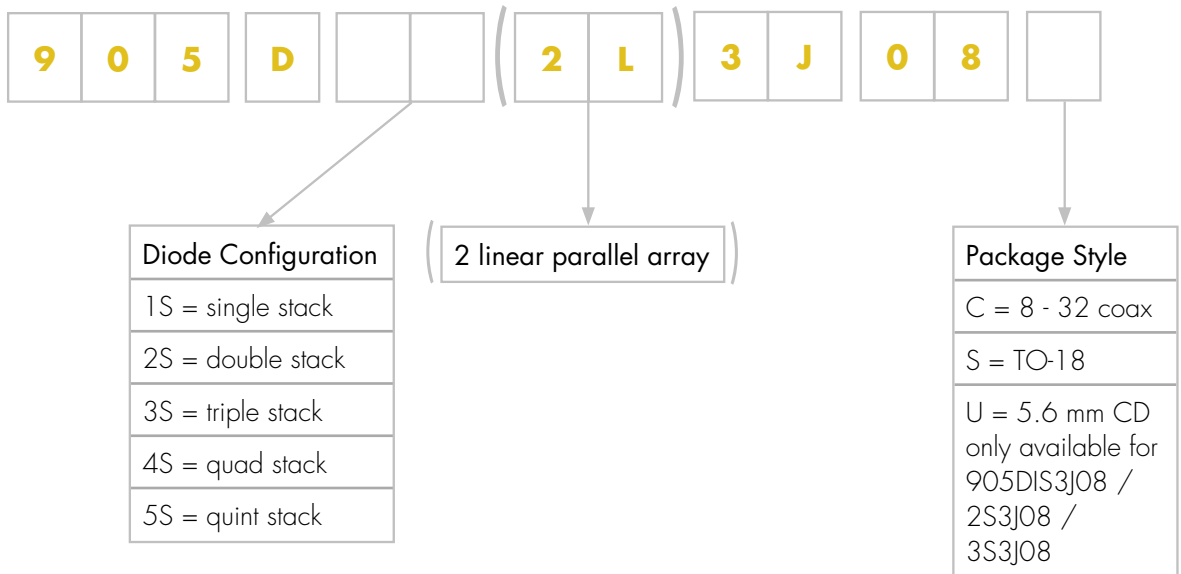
9 0 5 D ( 2 L ) 3 J 0 8

Diode Configuration
1S = single stack
2S = double stack
3S = triple stack
4S = quad stack
5S = quint stack

( 2 linear parallel array )

Package Style
C = 8 - 32 coax
S = TO-18
U = 5.6 mm CD only available for 905D1S3J08 / 2S3J08 / 3S3J08